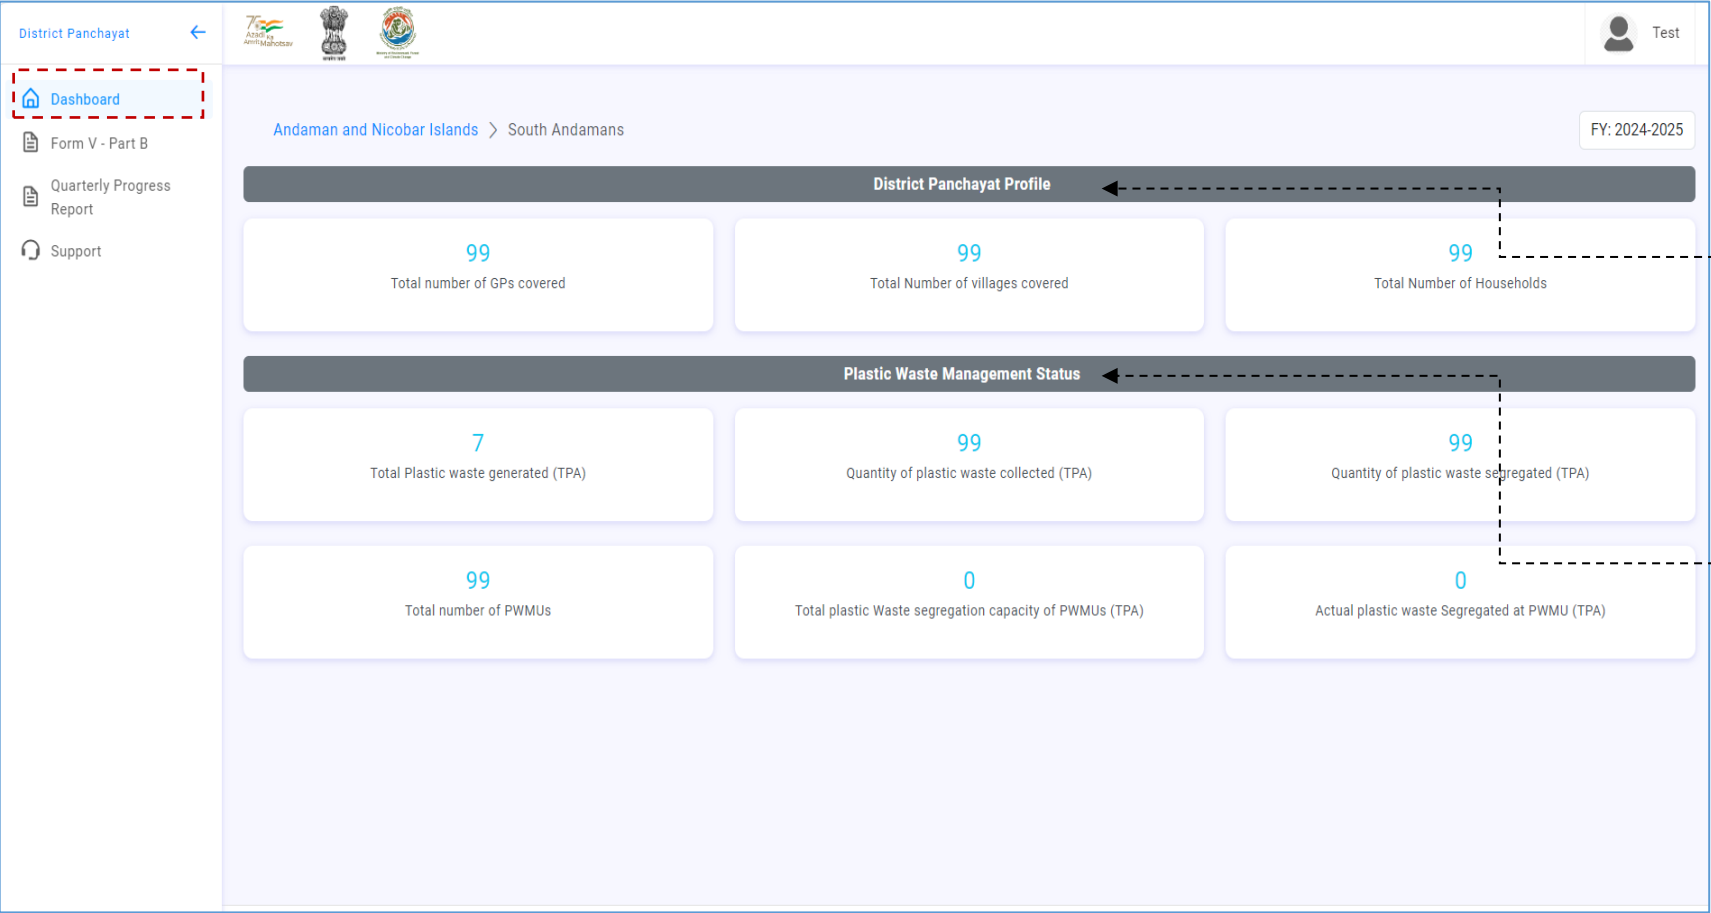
District Panchayat

Dashboard

Form V - Part B

Quarterly Progress Report

Support

Test

Andaman and Nicobar Islands > South Andamans

FY: 2024-2025

District Panchayat Profile

99
Total number of GPs covered

99
Total Number of villages covered

99
Total Number of Households

Plastic Waste Management Status

7
Total Plastic waste generated (TPA)

99
Quantity of plastic waste collected (TPA)

99
Quantity of plastic waste segregated (TPA)

99
Total number of PWMUs

0
Total plastic Waste segregation capacity of PWMUs (TPA)

0
Actual plastic waste Segregated at PWMU (TPA)